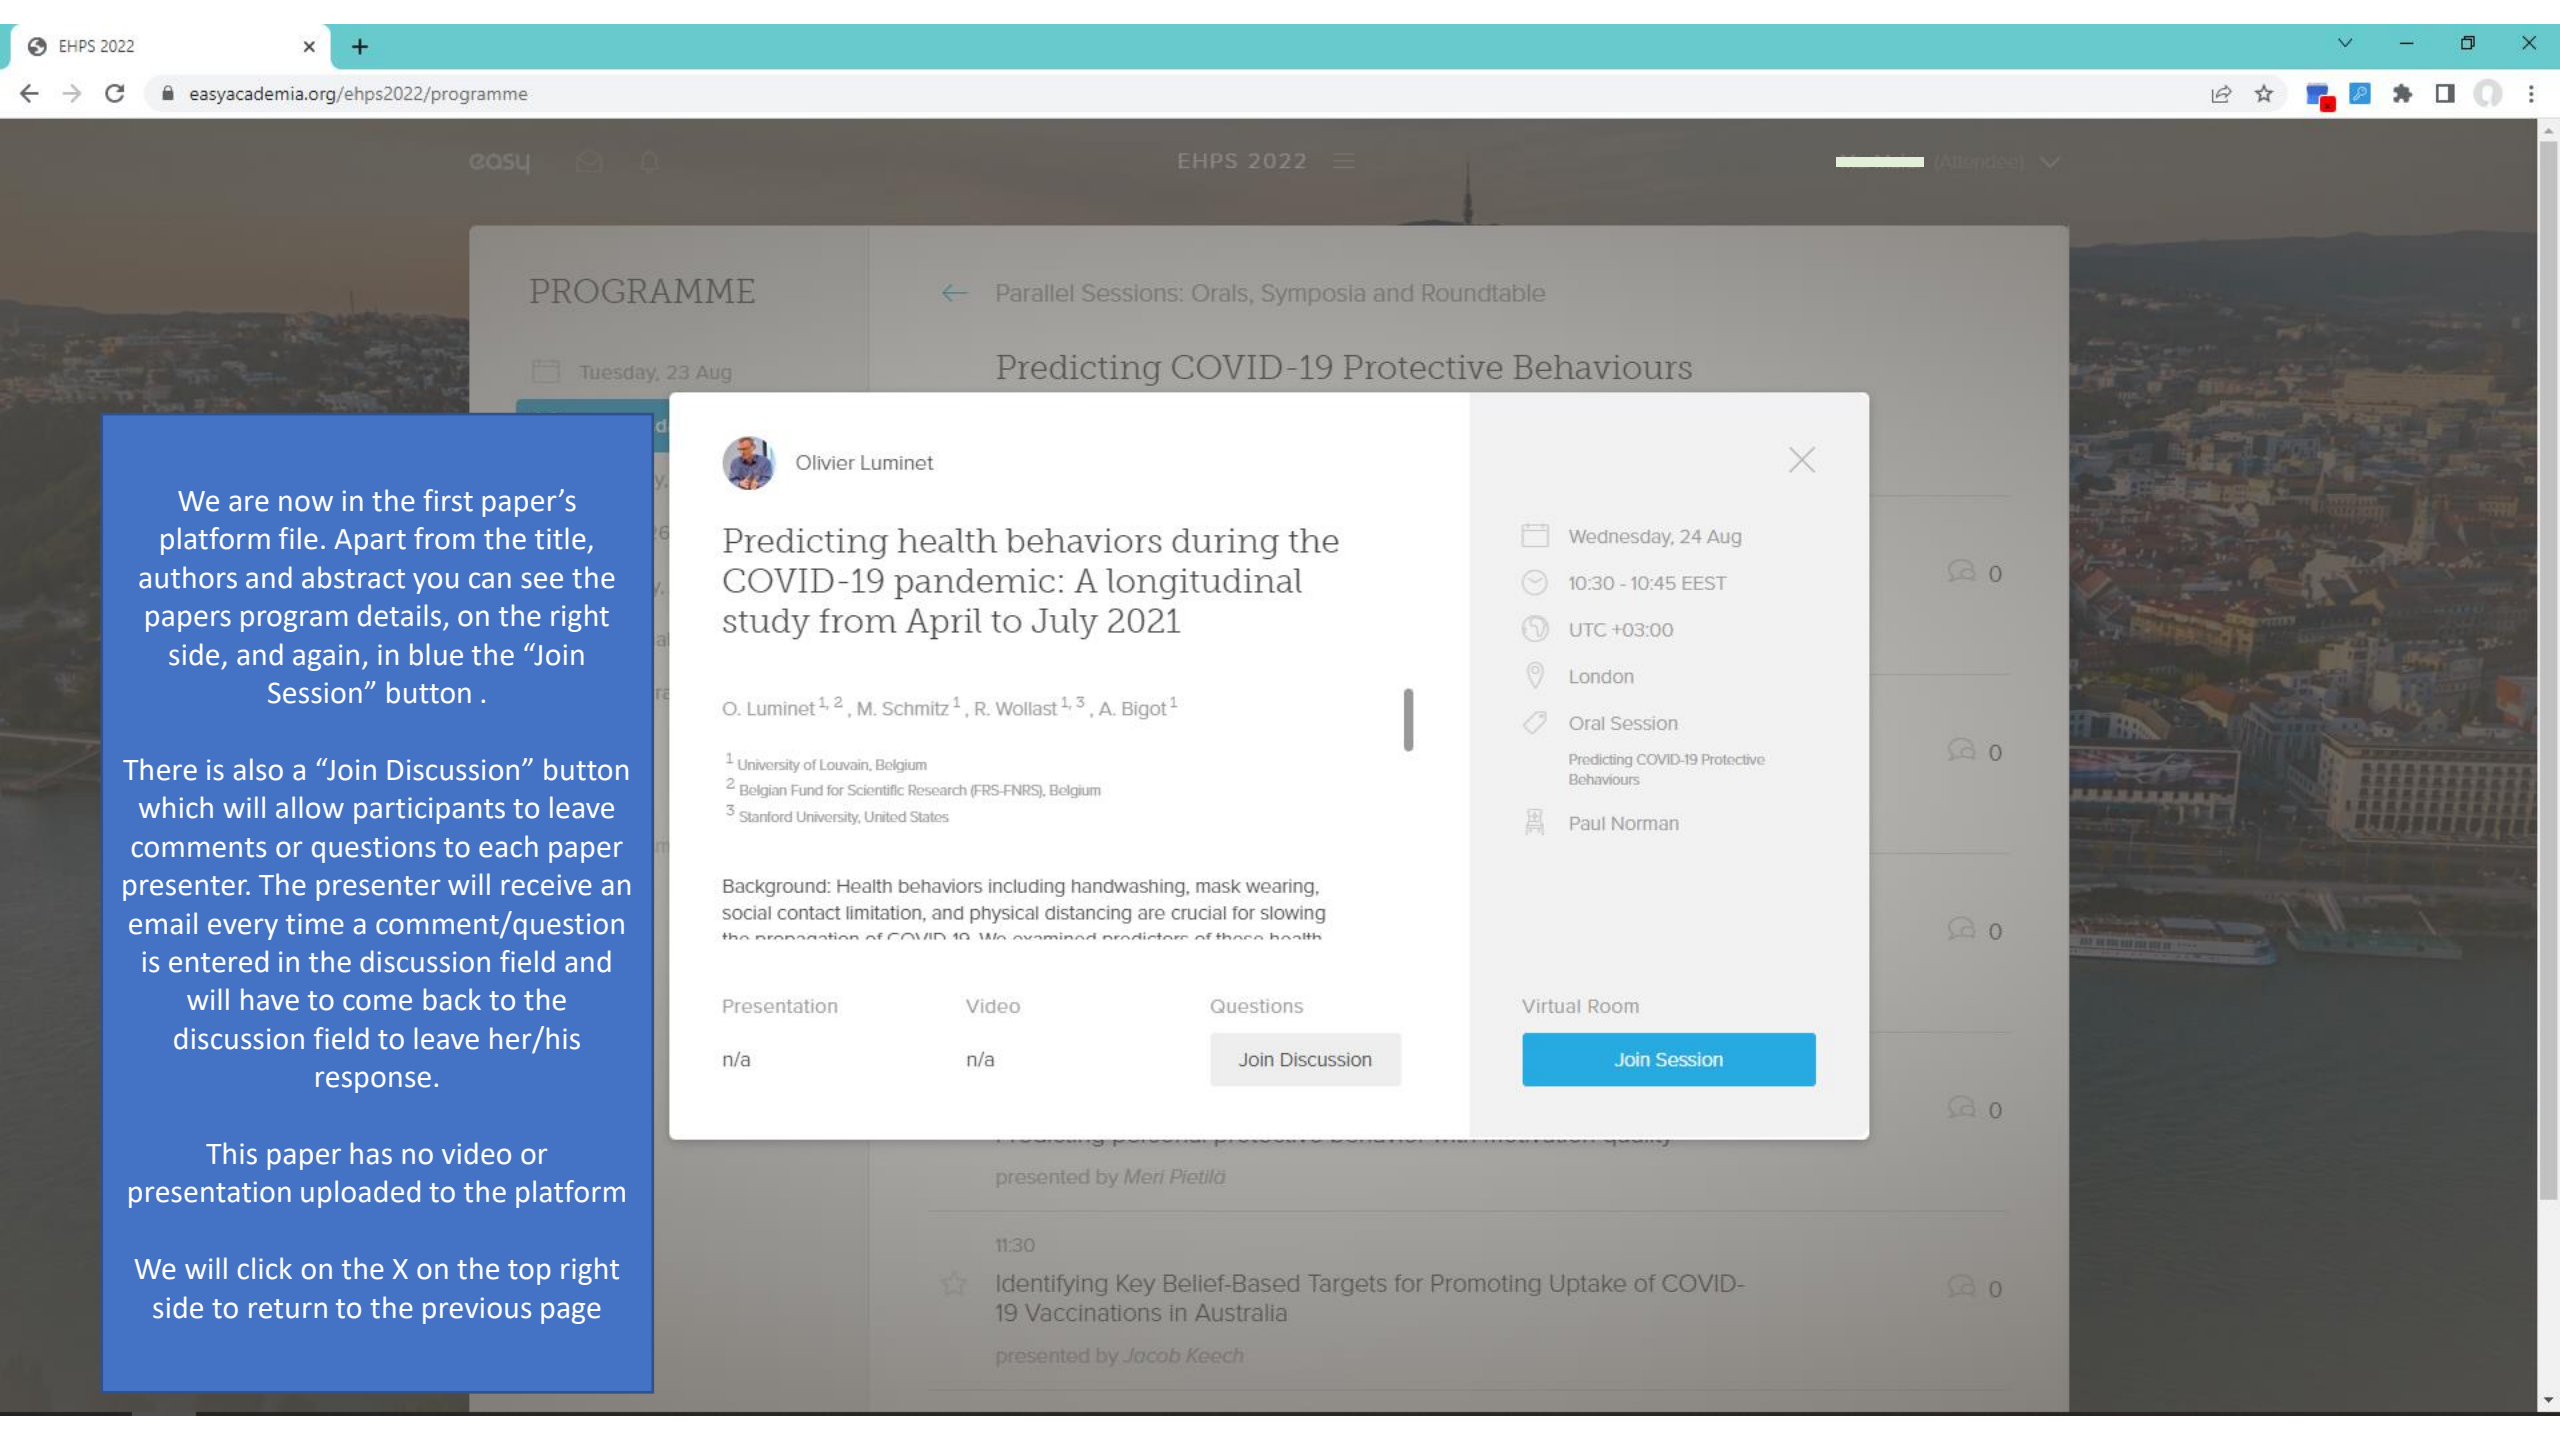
EHPS 2022

easyacademia.org/ehps2022/programme

easy

EHPS 2022

(Attendee)

PROGRAMME

Tuesday, 23 Aug

Parallel Sessions: Orals, Symposia and Roundtable

Predicting COVID-19 Protective Behaviours

We are now in the first paper's platform file. Apart from the title, authors and abstract you can see the papers program details, on the right side, and again, in blue the "Join Session" button .

There is also a "Join Discussion" button which will allow participants to leave comments or questions to each paper presenter. The presenter will receive an email every time a comment/question is entered in the discussion field and will have to come back to the discussion field to leave her/his response.

This paper has no video or presentation uploaded to the platform

We will click on the X on the top right side to return to the previous page

Olivier Luminet

Predicting health behaviors during the COVID-19 pandemic: A longitudinal study from April to July 2021

O. Luminet$^{1, 2}$ , M. Schmitz$^{1}$ , R. Wollast$^{1, 3}$ , A. Bigot$^{1}$

$^{1}$ University of Louvain, Belgium
$^{2}$ Belgian Fund for Scientific Research (FRS-FNRS), Belgium
$^{3}$ Stanford University, United States

Background: Health behaviors including handwashing, mask wearing, social contact limitation, and physical distancing are crucial for slowing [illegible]

Presentation
n/a

Video
n/a

Questions
Join Discussion

Wednesday, 24 Aug
10:30 - 10:45 EEST
UTC +03:00
London
Oral Session
Predicting COVID-19 Protective Behaviours
Paul Norman

Virtual Room
Join Session

0
0
0
0

presented by Meri Pietilä

11:30
Identifying Key Belief-Based Targets for Promoting Uptake of COVID-19 Vaccinations in Australia
presented by Jacob Keech

0